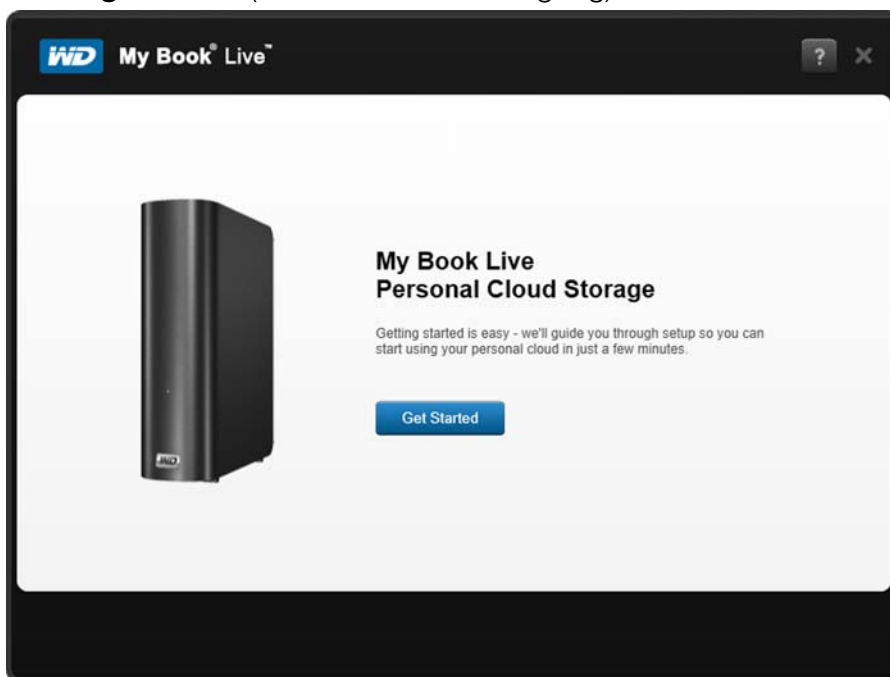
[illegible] ([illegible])

WD My Book® Live™

? ×

My Book Live
Personal Cloud Storage

Getting started is easy - we'll guide you through setup so you can start using your personal cloud in just a few minutes.

Get Started

WD